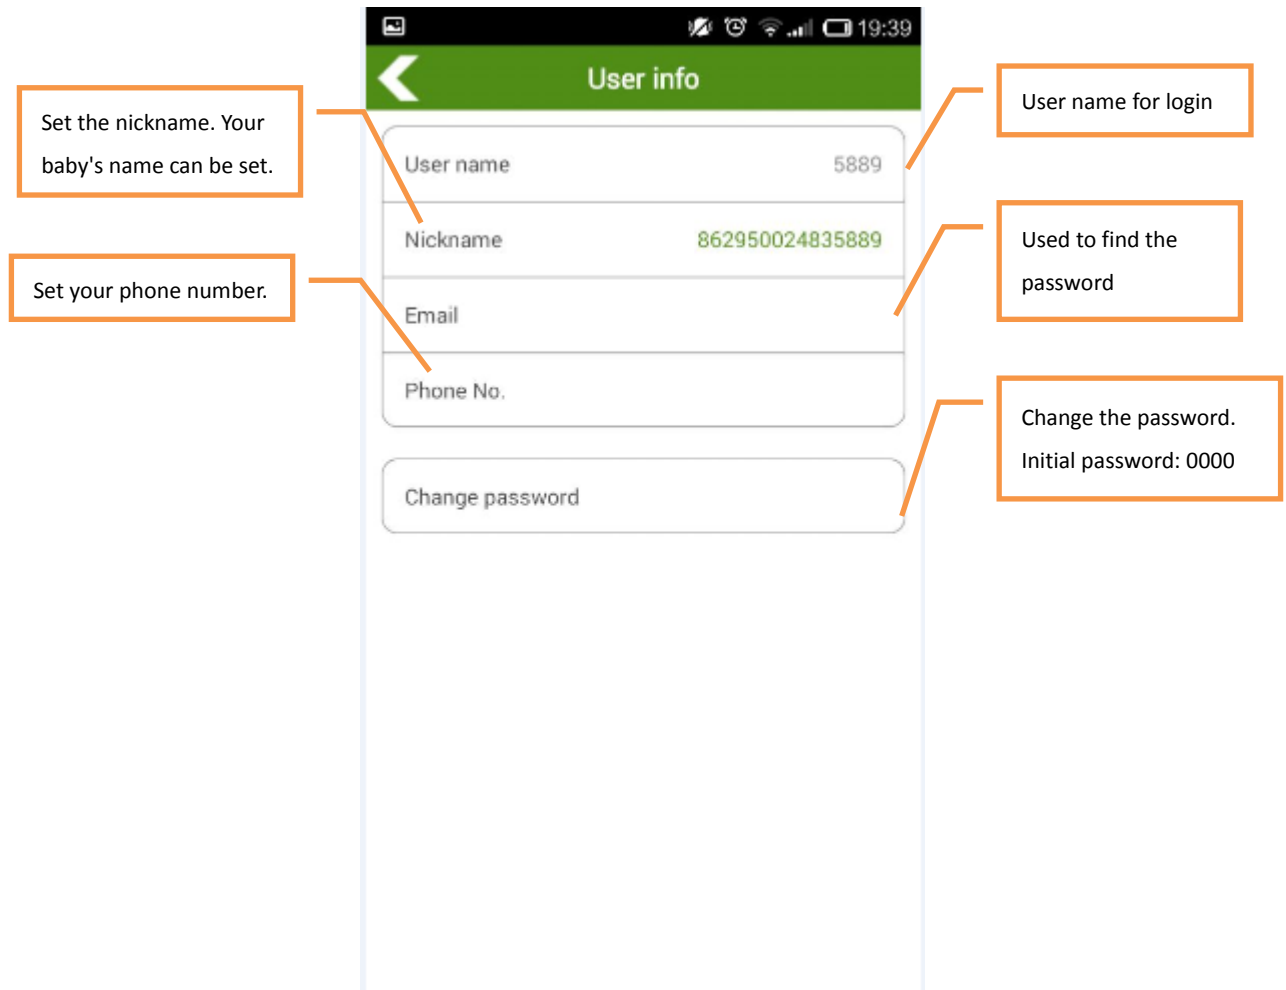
19:39

User info

Set the nickname. Your baby's name can be set.

User name for login

User name 5889

Nickname 862950024835889

Used to find the password

Set your phone number.

Email

Phone No.

Change the password. Initial password: 0000

Change password